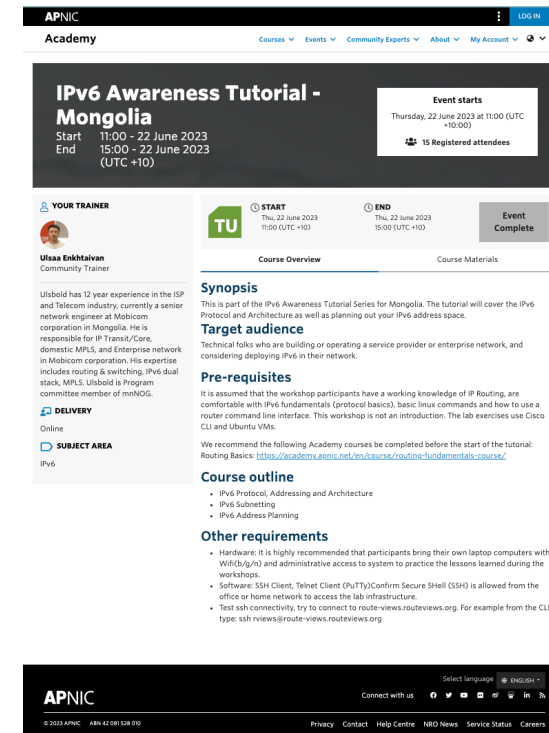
APNIC

LOG IN

Academy

Courses ∨ Events ∨ Community Experts ∨ About ∨ My Account ∨

IPv6 Awareness Tutorial - Mongolia

Start 11:00 - 22 June 2023
End 15:00 - 22 June 2023 (UTC +10)

Event starts

Thursday, 22 June 2023 at 11:00 (UTC +10:00)

15 Registered attendees

YOUR TRAINER

Ulsaa Enkhtaivan
Community Trainer

Ulsbold has 12 year experience in the ISP and Telecom industry, currently a senior network engineer at Mobicom corporation in Mongolia. He is responsible for IP Transit/Core, domestic MPLS, and Enterprise network in Mobicom corporation. His expertise includes routing & switching, IPv6 dual stack, MPLS. Ulsbold is Program committee member of mnNOG.

DELIVERY

Online

SUBJECT AREA

IPv6

TU

START
Thu, 22 June 2023
11:00 (UTC +10)

END
Thu, 22 June 2023
15:00 (UTC +10)

Event Complete

Course Overview

Course Materials

Synopsis

This is part of the IPv6 Awareness Tutorial Series for Mongolia. The tutorial will cover the IPv6 Protocol and Architecture as well as planning out your IPv6 address space.

Target audience

Technical folks who are building or operating a service provider or enterprise network, and considering deploying IPv6 in their network.

Pre-requisites

It is assumed that the workshop participants have a working knowledge of IP Routing, are comfortable with IPv6 fundamentals (protocol basics), basic linux commands and how to use a router command line interface. This workshop is not an introduction. The lab exercises use Cisco CLI and Ubuntu VMs.

We recommend the following Academy courses be completed before the start of the tutorial: Routing Basics: https://academy.apnic.net/en/course/routing-fundamentals-course/

Course outline

- IPv6 Protocol, Addressing and Architecture
- IPv6 Subnetting
- IPv6 Address Planning

Other requirements

- Hardware: It is highly recommended that participants bring their own laptop computers with Wifi(b/g/n) and administrative access to system to practice the lessons learned during the workshops.
- Software: SSH Client, Telnet Client (PuTTy)Confirm Secure SHell (SSH) is allowed from the office or home network to access the lab infrastructure.
- Test ssh connectivity, try to connect to route-views.routeviews.org. For example from the CLI type: ssh rviews@route-views.routeviews.org

APNIC

Select language ENGLISH

Connect with us

© 2023 APNIC ABN 42 081 528 010

Privacy Contact Help Centre NRO News Service Status Careers